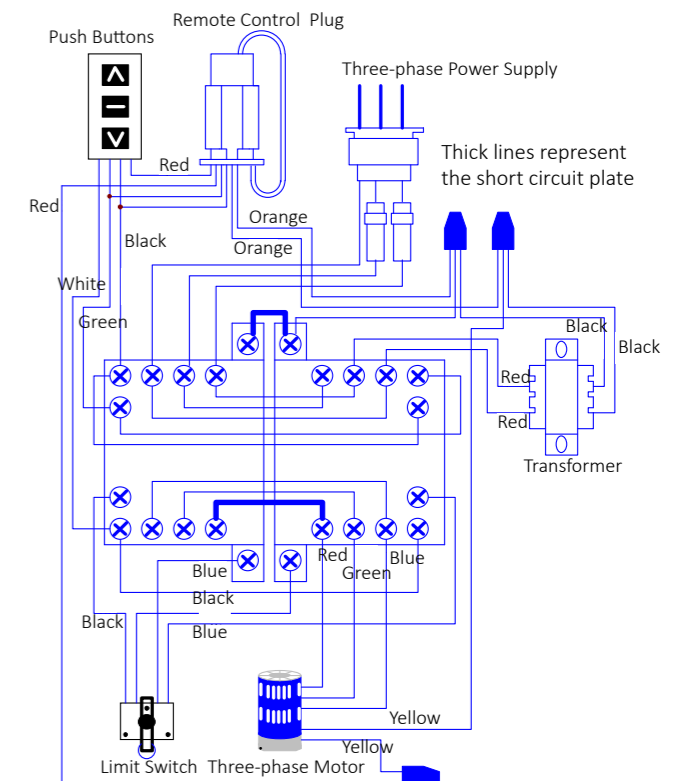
Push Buttons
Remote Control Plug
Three-phase Power Supply
Thick lines represent the short circuit plate
Red
Red
Orange
Black
Orange
White
Green
Black
Black
Red
Red
Transformer
Red
Blue
Blue
Green
Blue
Black
Black
Blue
Yellow
Yellow
Limit Switch
Three-phase Motor